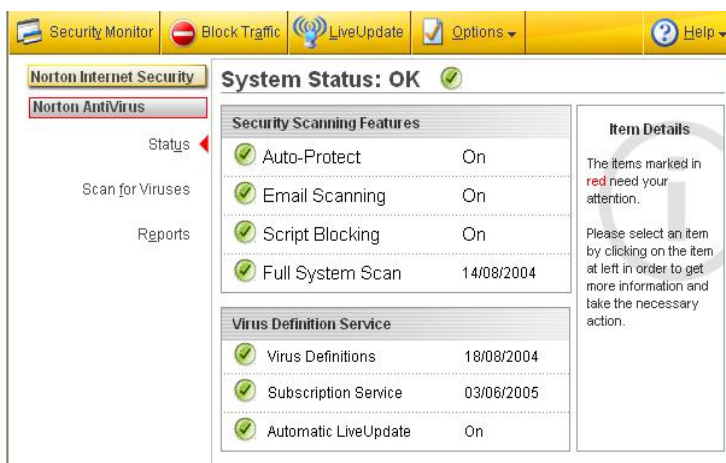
Security Monitor | Block Traffic | LiveUpdate | Options | Help

Norton Internet Security

Norton AntiVirus

Status

Scan for Viruses

Reports

System Status: OK

| Security Scanning Features | |
|---|---|
| Auto-Protect | On |
| Email Scanning | On |
| Script Blocking | On |
| Full System Scan | 14/08/2004 |

| Virus Definition Service | |
|---|---|
| Virus Definitions | 18/08/2004 |
| Subscription Service | 03/06/2005 |
| Automatic LiveUpdate | On |

Item Details

The items marked in red need your attention.

Please select an item by clicking on the item at left in order to get more information and take the necessary action.